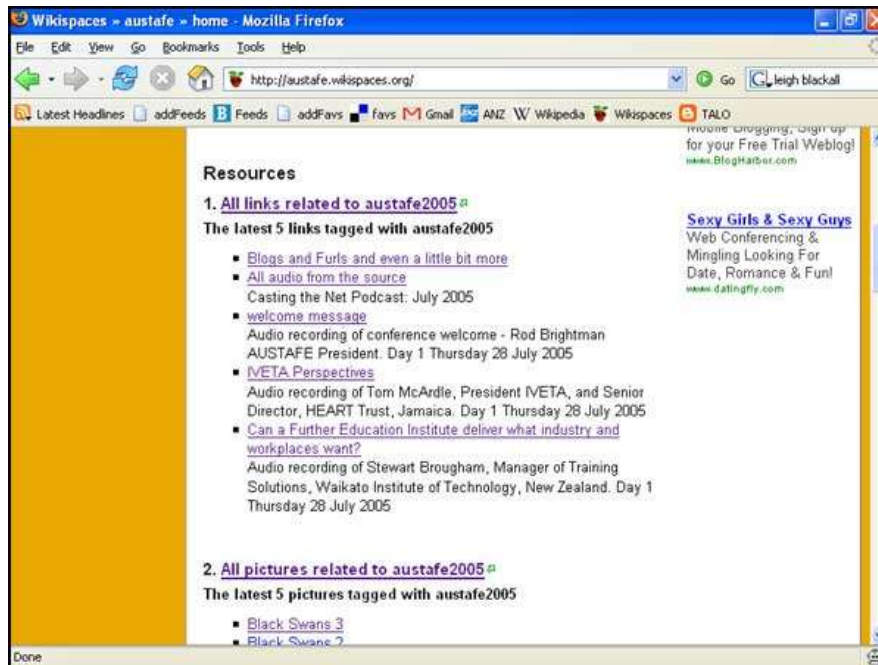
Wikispaces » austafe » home - Mozilla Firefox

File Edit View Go Bookmarks Tools Help

http://austafe.wikispaces.org/

Go leigh blackall

Latest Headlines addFeeds Feeds addFavs favs Gmail ANZ Wikipedia Wikispaces TALO

Mobile Blogging, Sign up for your Free Trial Weblog! www.BlogHarbor.com

Sexy Girls & Sexy Guys
Web Conferencing & Mingling Looking For Date, Romance & Fun!
www.datingfly.com

Resources

1. All links related to austafe2005

The latest 5 links tagged with austafe2005

- Blogs and Furls and even a little bit more
- All audio from the source
Casting the Net Podcast: July 2005
- welcome message
Audio recording of conference welcome - Rod Brightman AUSTAFE President. Day 1 Thursday 28 July 2005
- IVETA Perspectives
Audio recording of Tom McArdle, President IVETA, and Senior Director, HEART Trust, Jamaica. Day 1 Thursday 28 July 2005
- Can a Further Education Institute deliver what industry and workplaces want?
Audio recording of Stewart Brougham, Manager of Training Solutions, Waikato Institute of Technology, New Zealand. Day 1 Thursday 28 July 2005

2. All pictures related to austafe2005

The latest 5 pictures tagged with austafe2005

- Black Swans 3
- Black Swans 2

Done